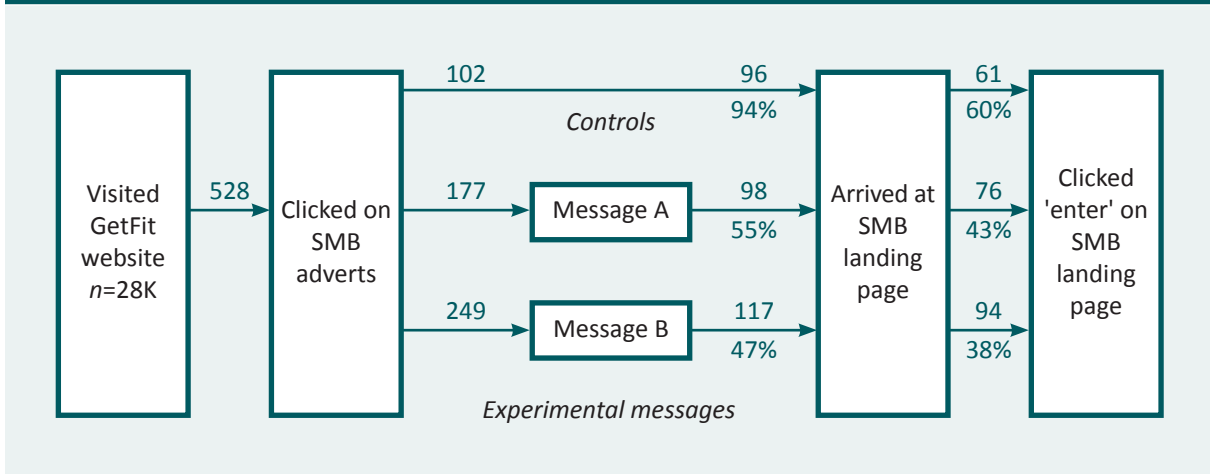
Visited GetFit website $n$=28K

528

Clicked on SMB adverts

102

96

94%

Controls

177

Message A

98

55%

249

Message B

117

47%

Experimental messages

Arrived at SMB landing page

61

60%

76

43%

94

38%

Clicked 'enter' on SMB landing page